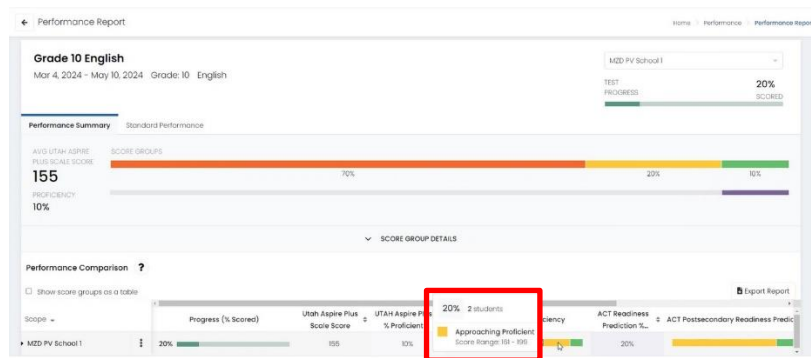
← Performance Report

Home > Performance > Performance Report

Grade 10 English

Mar 4, 2024 - May 10, 2024 Grade: 10 English

MZD PV School 1

TEST PROGRESS

20%
SCORED

Performance Summary Standard Performance

AVG UTAH ASPIRE PLUS SCALE SCORE

155

SCORE GROUPS

70%

20%

10%

PROFICIENCY

10%

SCORE GROUP DETAILS

Performance Comparison ?

Show score groups as a table

Export Report

| Scope | Progress (% Scored) | Utah Aspire Plus Scale Score | UTAH Aspire Plus % Proficient | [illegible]ciency | ACT Readiness Prediction %... | ACT Postsecondary Readiness Predic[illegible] |
|---|---|---|---|---|---|---|
| MZD PV School 1 | 20% | 155 | 10% | | 20% | |

20% 2 students

Approaching Proficient

Score Range: 151 - 156